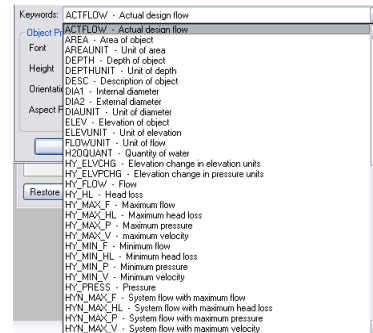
Keywords: ACTFLOW - Actual design flow

Object Pr
Font
Height
Orientatio
Aspect F
Restore

ACTFLOW - Actual design flow
AREA - Area of object
AREAUNIT - Unit of area
DEPTH - Depth of object
DEPTHUNIT - Unit of depth
DESC - Description of object
DIA1 - Internal diameter
DIA2 - External diameter
DIAUNIT - Unit of diameter
ELEV - Elevation of object
ELEVUNIT - Unit of elevation
FLOWUNIT - Unit of flow
H2OQUANT - Quantity of water
HY_ELVCHG - Elevation change in elevation units
HY_ELVPCHG - Elevation change in pressure units
HY_FLOW - Flow
HY_HL - Head loss
HY_MAX_F - Maximum flow
HY_MAX_HL - Maximum head loss
HY_MAX_P - Maximum pressure
HY_MAX_V - maximum velocity
HY_MIN_F - Minimum flow
HY_MIN_HL - Minimum head loss
HY_MIN_P - Minimum pressure
HY_MIN_V - Minimum velocity
HY_PRESS - Pressure
HYN_MAX_F - System flow with maximum flow
HYN_MAX_HL - System flow with maximum head loss
HYN_MAX_P - System flow with maximum pressure
HYN_MAX_V - System flow with maximum velocity